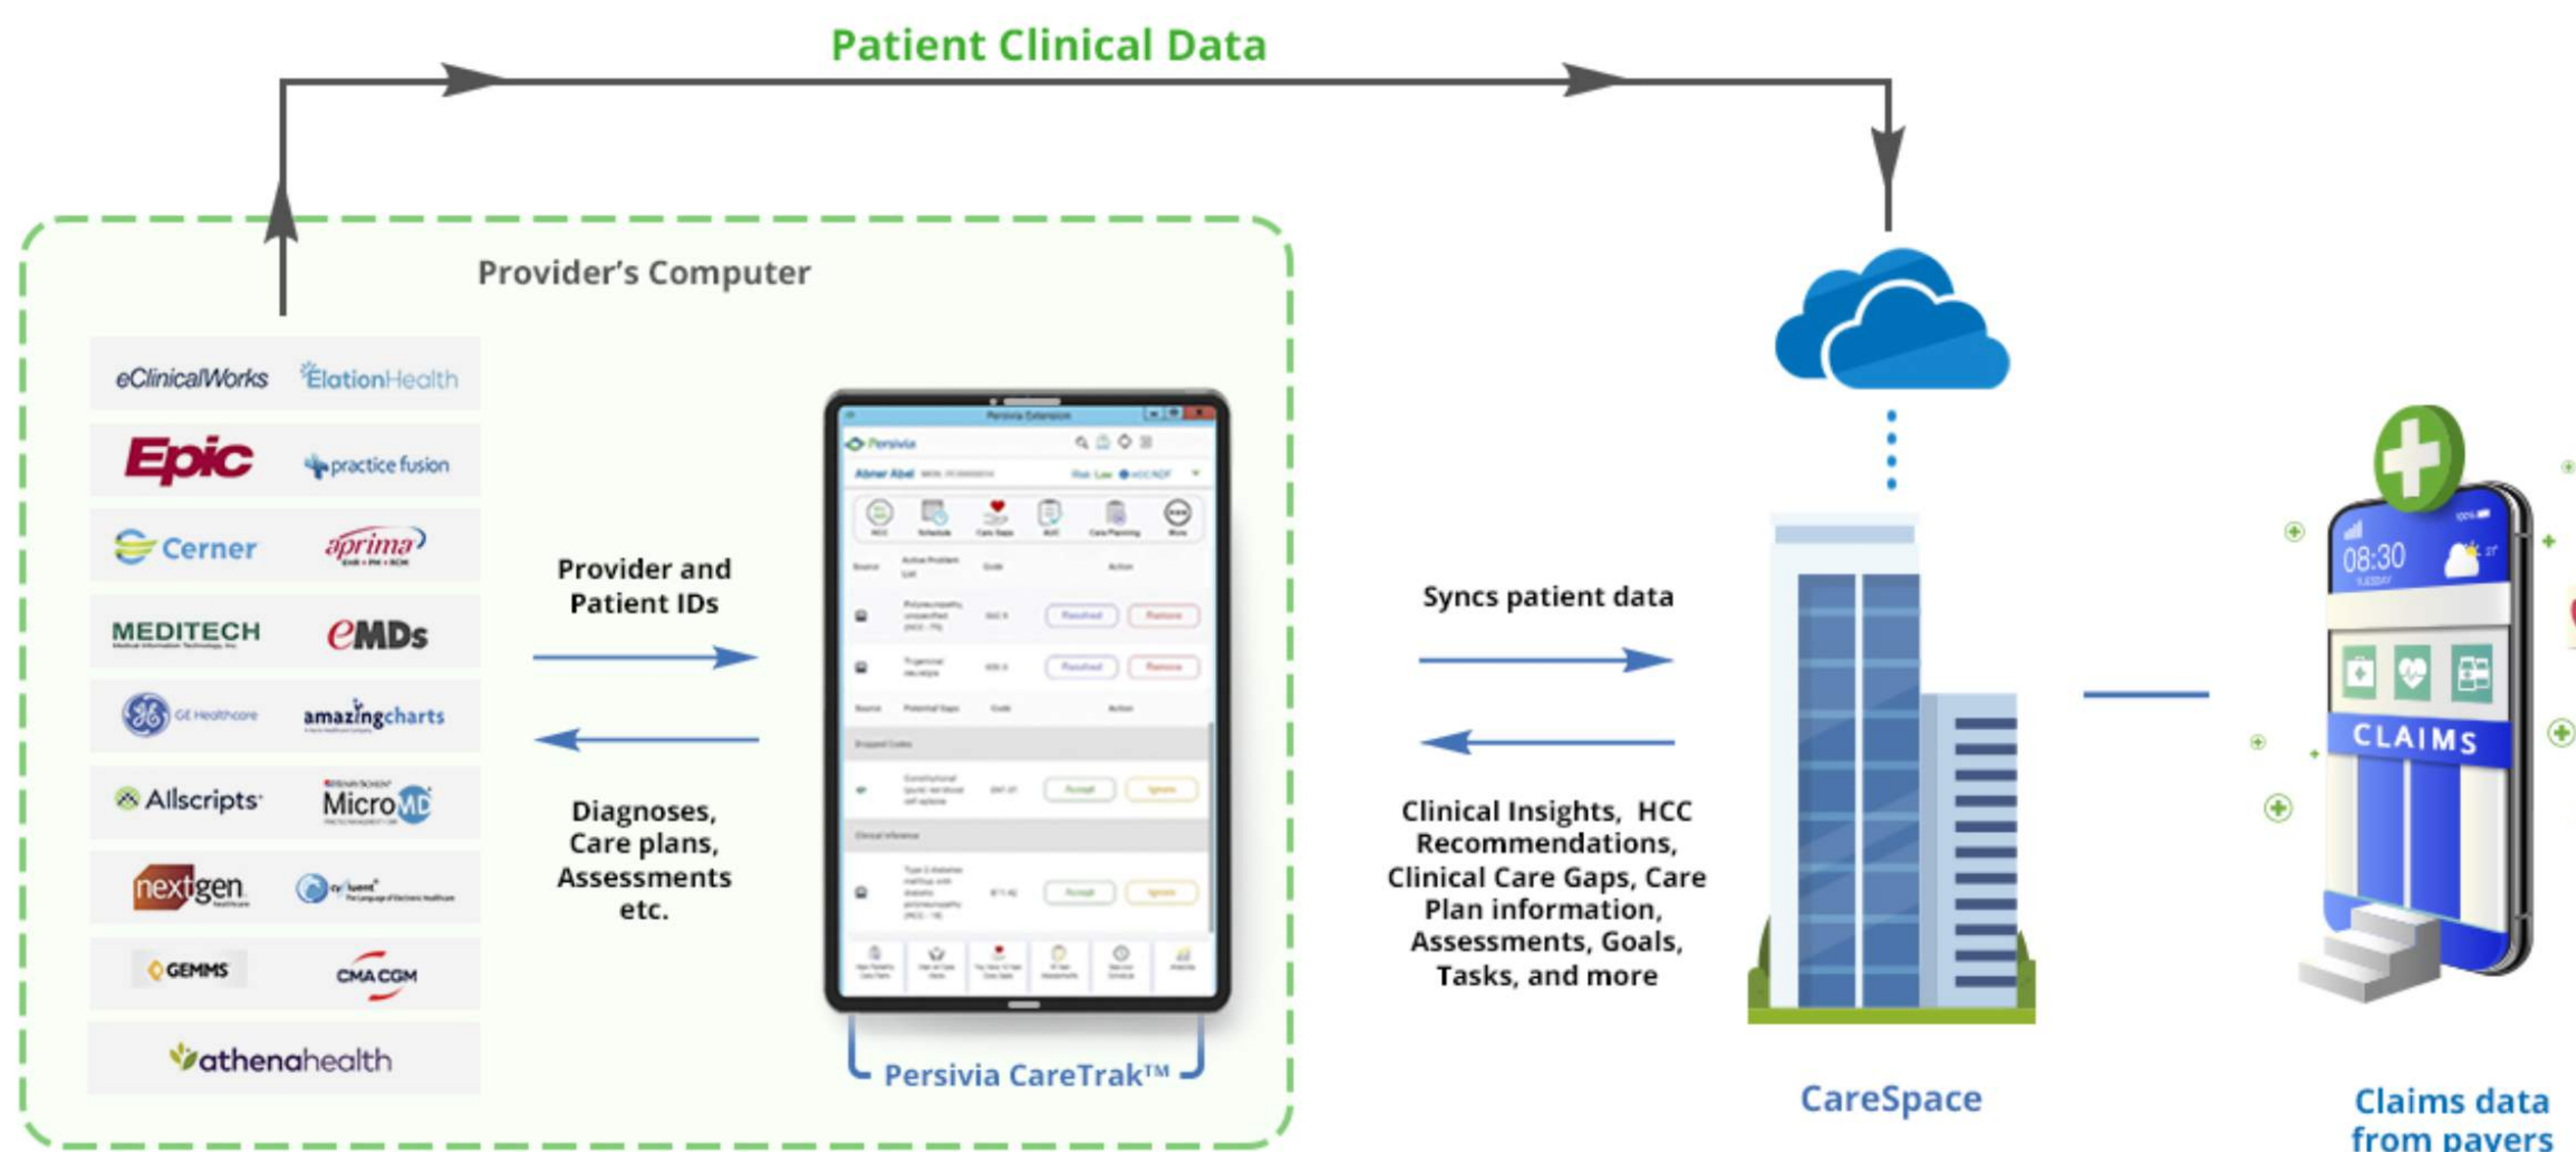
Patient Clinical Data

Provider's Computer

eClinicalWorks
ElationHealth
Epic
practice fusion
Cerner
aprima
MEDITECH
eMDs
GE Healthcare
amazingcharts
Allscripts
MicroMD
nextgen
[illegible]
GEMMS
CMA CGM
athenahealth

Provider and Patient IDs

Diagnoses, Care plans, Assessments etc.

Persivia CareTrak™

Syncs patient data

Clinical Insights, HCC Recommendations, Clinical Care Gaps, Care Plan information, Assessments, Goals, Tasks, and more

CareSpace

08:30

CLAIMS

Claims data from payers